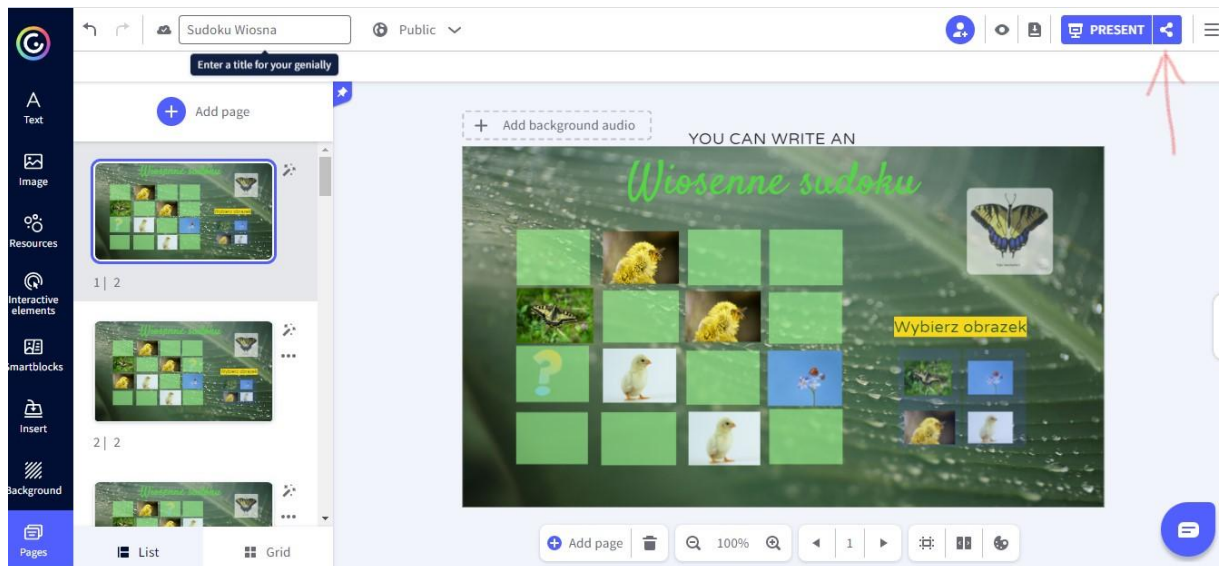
Sudoku Wiosna

Public

PRESENT

Enter a title for your genially

Text

Image

Resources

Interactive elements

martblocks

Insert

Background

Pages

Add page

1| 2

2| 2

List

Grid

Add background audio

YOU CAN WRITE AN

Wiosenne sudoku

Wybierz obrazek

Add page

100%

1